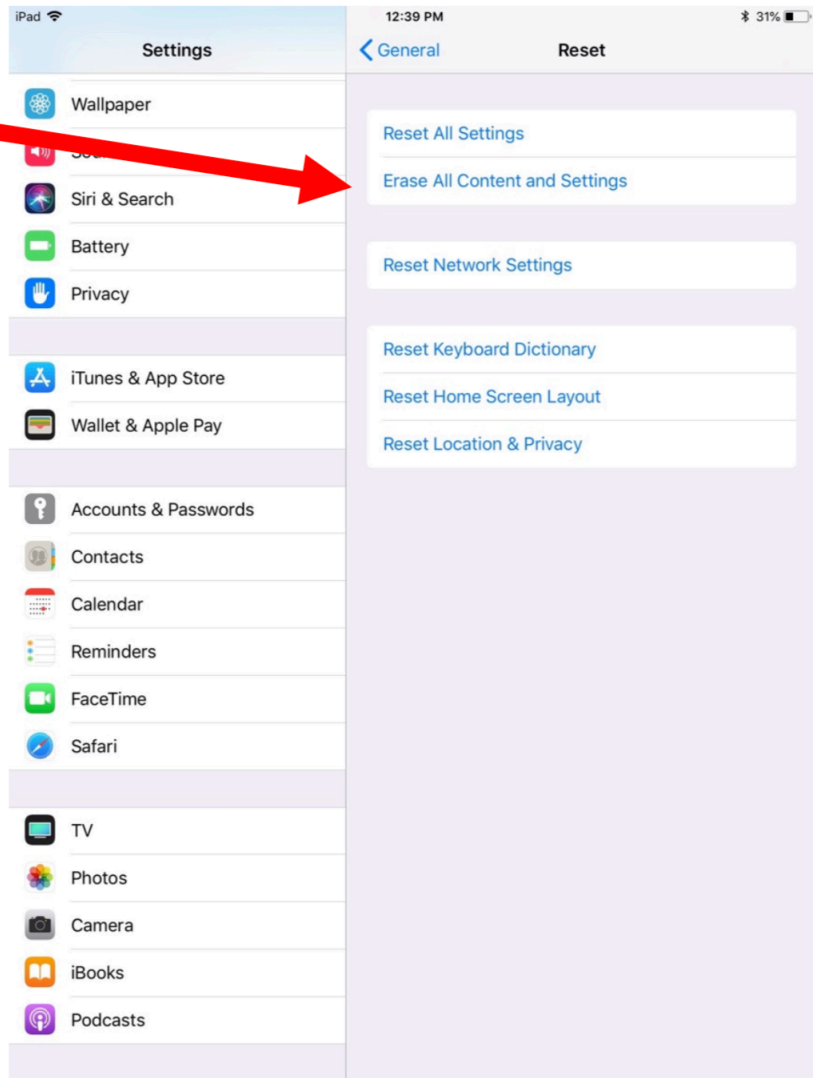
iPad
12:39 PM
31%

Settings

Wallpaper
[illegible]
Siri & Search
Battery
Privacy

iTunes & App Store
Wallet & Apple Pay

Accounts & Passwords
Contacts
Calendar
Reminders
FaceTime
Safari

TV
Photos
Camera
iBooks
Podcasts

General
Reset

Reset All Settings
Erase All Content and Settings

Reset Network Settings

Reset Keyboard Dictionary
Reset Home Screen Layout
Reset Location & Privacy